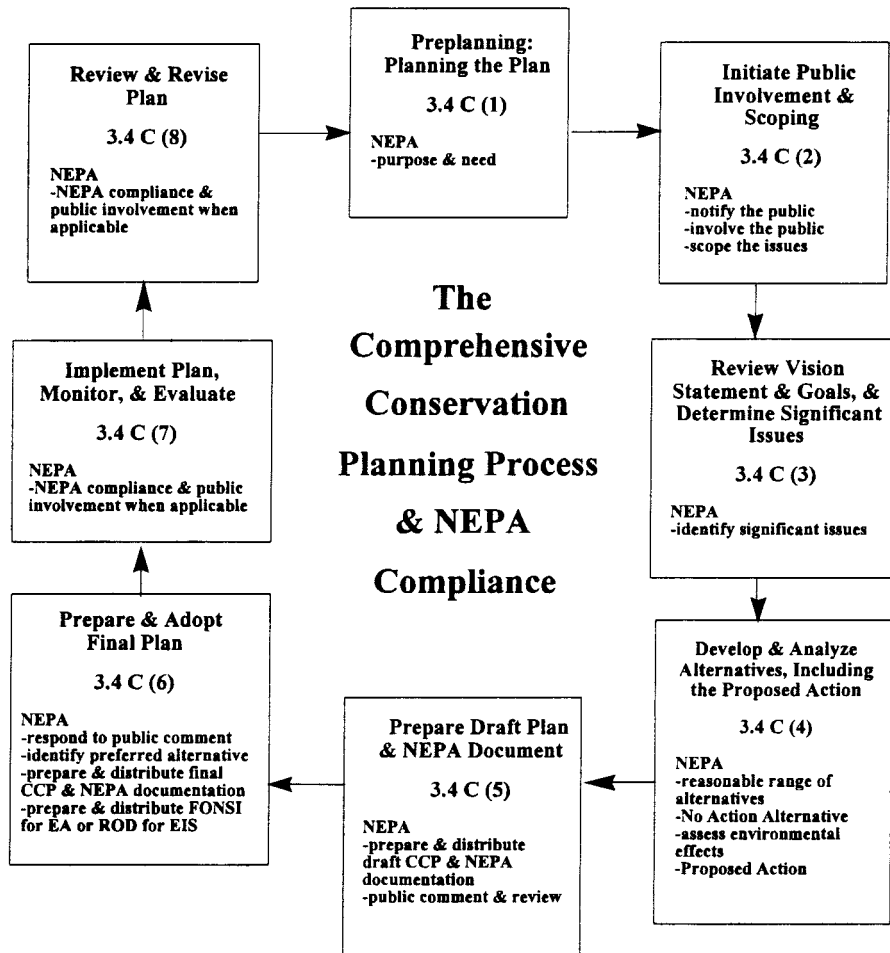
Review & Revise Plan

3.4 C (8)

NEPA
-NEPA compliance & public involvement when applicable

Preplanning: Planning the Plan

3.4 C (1)

NEPA
-purpose & need

Initiate Public Involvement & Scoping

3.4 C (2)

NEPA
-notify the public
-involve the public
-scope the issues

The Comprehensive Conservation Planning Process & NEPA Compliance

Implement Plan, Monitor, & Evaluate

3.4 C (7)

NEPA
-NEPA compliance & public involvement when applicable

Review Vision Statement & Goals, & Determine Significant Issues

3.4 C (3)

NEPA
-identify significant issues

Prepare & Adopt Final Plan

3.4 C (6)

NEPA
-respond to public comment
-identify preferred alternative
-prepare & distribute final CCP & NEPA documentation
-prepare & distribute FONSI for EA or ROD for EIS

Prepare Draft Plan & NEPA Document

3.4 C (5)

NEPA
-prepare & distribute draft CCP & NEPA documentation
-public comment & review

Develop & Analyze Alternatives, Including the Proposed Action

3.4 C (4)

NEPA
-reasonable range of alternatives
-No Action Alternative
-assess environmental effects
-Proposed Action